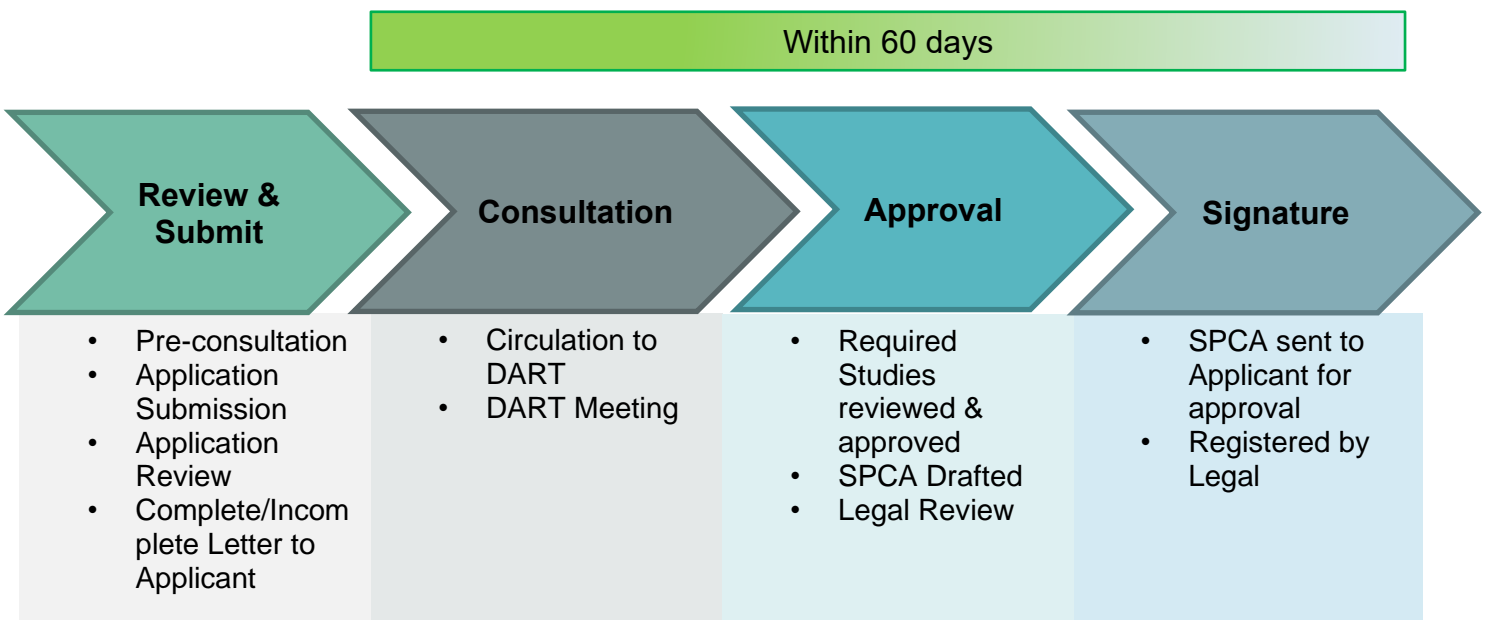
Within 60 days

Review & Submit

Consultation

Approval

Signature

- Pre-consultation
- Application Submission
- Application Review
- Complete/Incomplete Letter to Applicant

- Circulation to DART
- DART Meeting

- Required Studies reviewed & approved
- SPCA Drafted
- Legal Review

- SPCA sent to Applicant for approval
- Registered by Legal